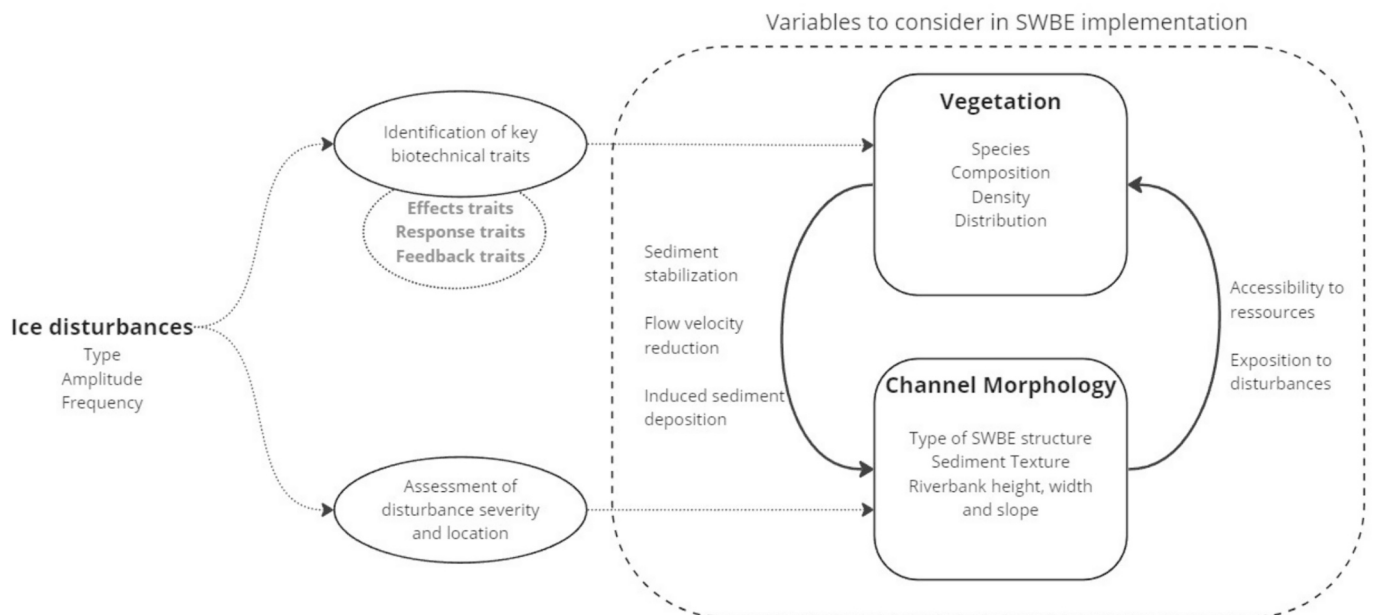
Variables to consider in SWBE implementation

Ice disturbances
Type
Amplitude
Frequency

Identification of key biotechnical traits

Effects traits
Response traits
Feedback traits

Assessment of disturbance severity and location

Vegetation
Species
Composition
Density
Distribution

Sediment stabilization

Flow velocity reduction

Induced sediment deposition

Accessibility to ressources

Exposition to disturbances

Channel Morphology
Type of SWBE structure
Sediment Texture
Riverbank height, width and slope